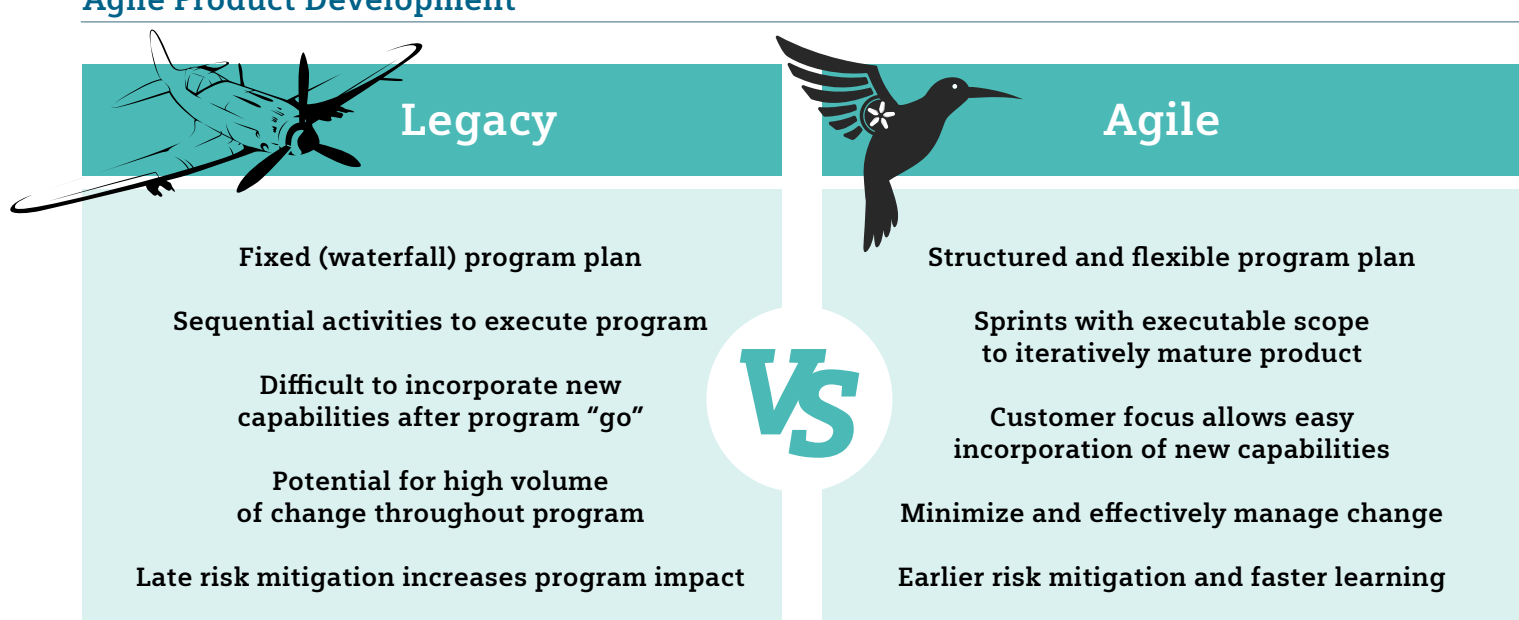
Agile Product Development

Legacy

Fixed (waterfall) program plan

Sequential activities to execute program

Difficult to incorporate new capabilities after program “go”

Potential for high volume of change throughout program

Late risk mitigation increases program impact

VS

Agile

Structured and flexible program plan

Sprints with executable scope to iteratively mature product

Customer focus allows easy incorporation of new capabilities

Minimize and effectively manage change

Earlier risk mitigation and faster learning